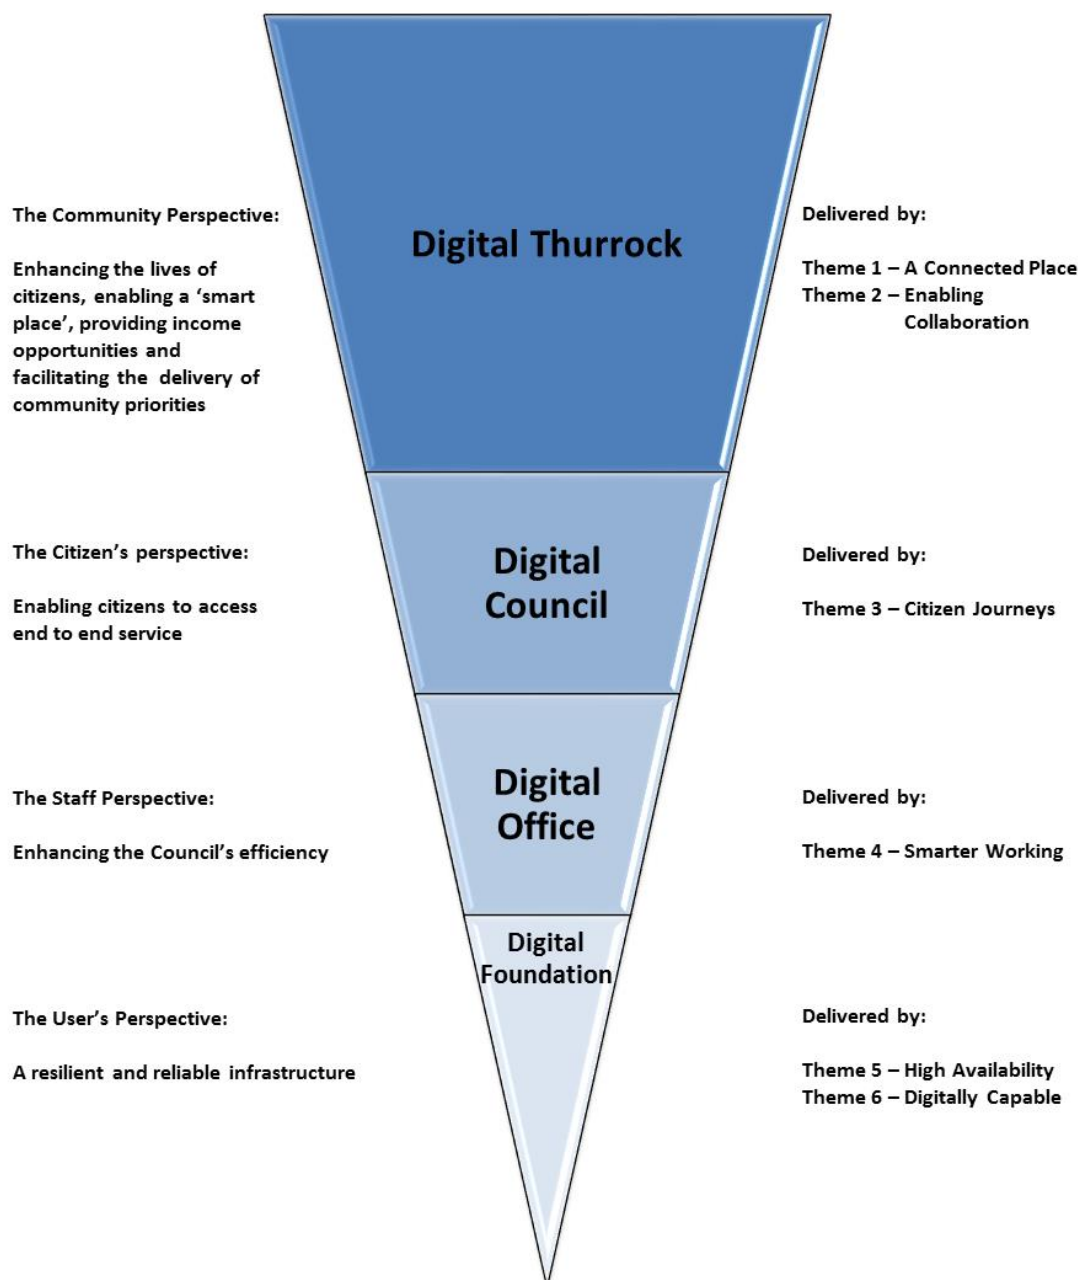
The Community Perspective:

Enhancing the lives of citizens, enabling a 'smart place', providing income opportunities and facilitating the delivery of community priorities

Digital Thurrock

Delivered by:

Theme 1 – A Connected Place
Theme 2 – Enabling Collaboration

The Citizen's perspective:

Enabling citizens to access end to end service

Digital Council

Delivered by:

Theme 3 – Citizen Journeys

The Staff Perspective:

Enhancing the Council's efficiency

Digital Office

Delivered by:

Theme 4 – Smarter Working

Digital Foundation

The User's Perspective:

A resilient and reliable infrastructure

Delivered by:

Theme 5 – High Availability
Theme 6 – Digitally Capable